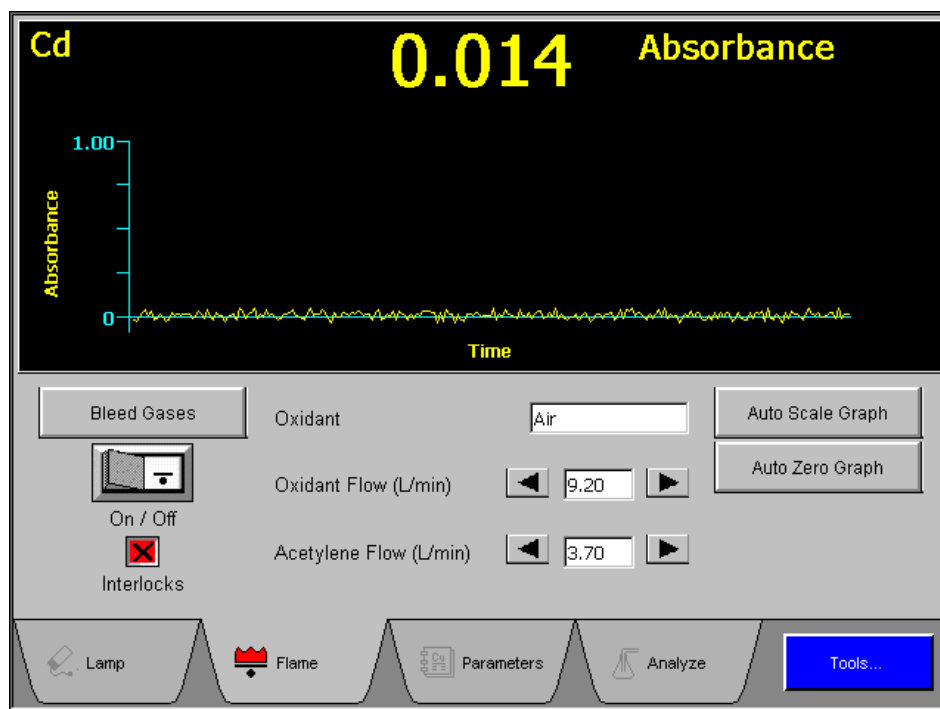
Cd
0.014
Absorbance

1.00
Absorbance
0
Time

Bleed Gases
On / Off
Interlocks

Oxidant
Air
Oxidant Flow (L/min)
9.20
Acetylene Flow (L/min)
3.70

Auto Scale Graph
Auto Zero Graph

Lamp
Flame
Parameters
Analyze
Tools...